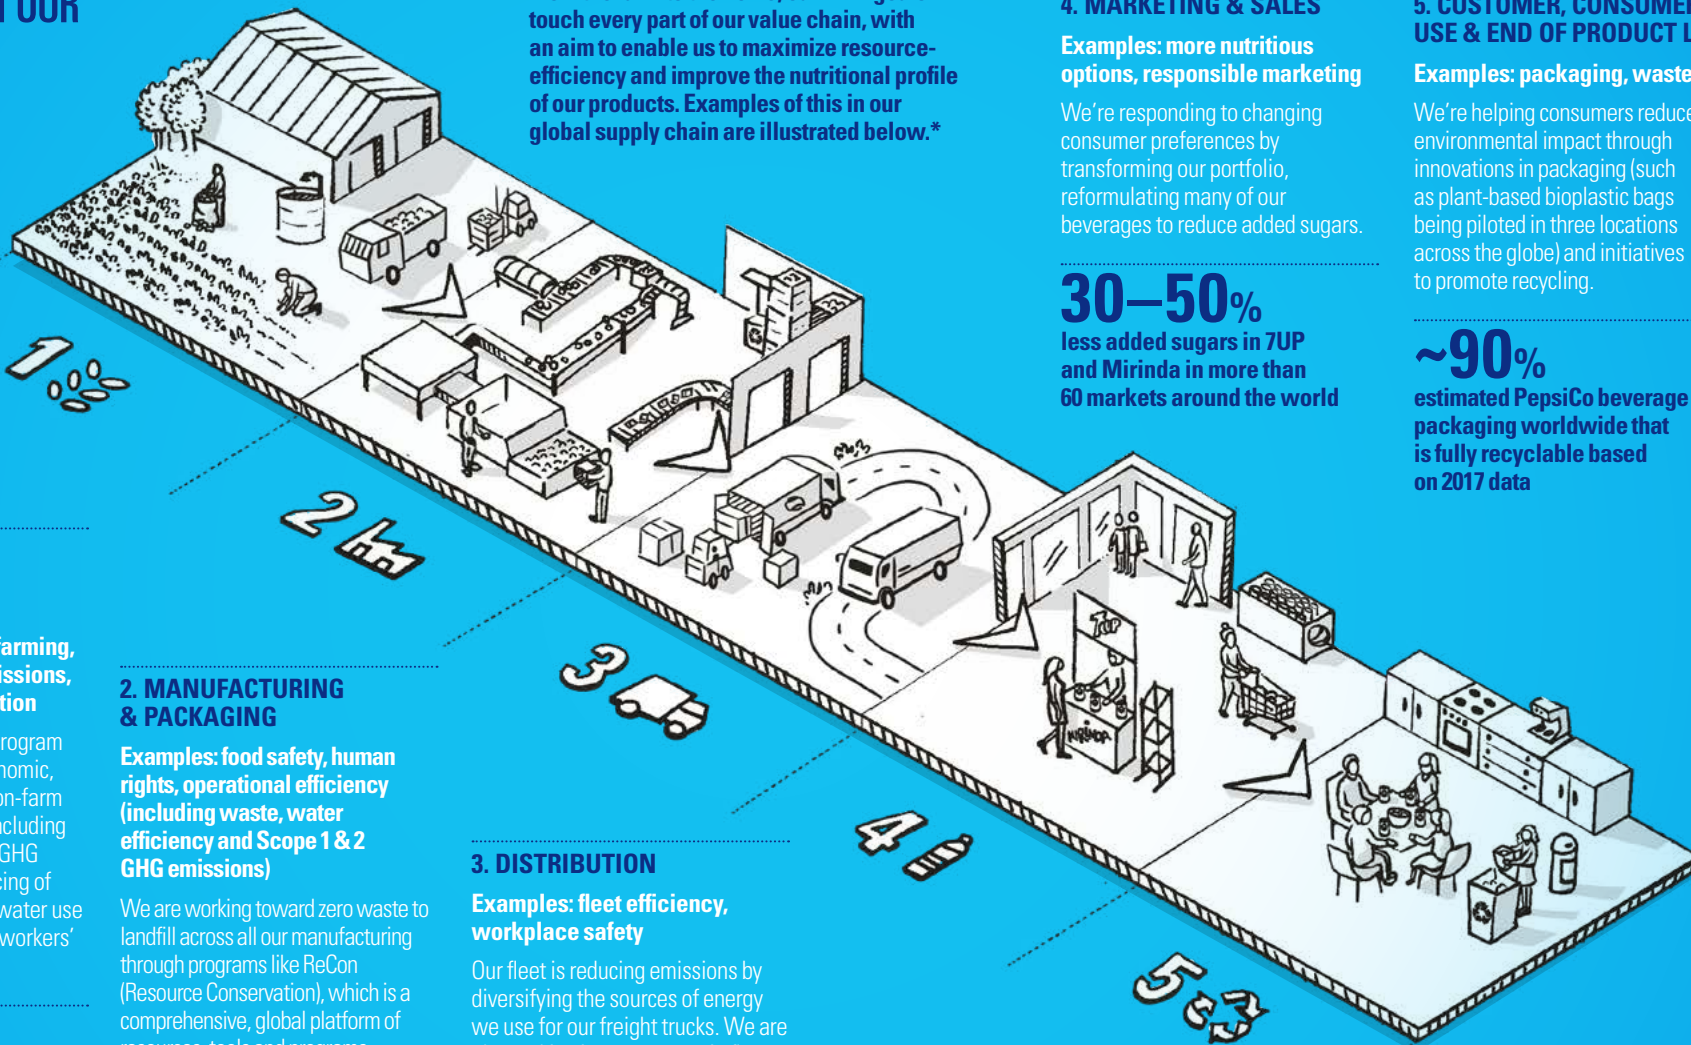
I OUR

touch every part of our value chain, with an aim to enable us to maximize resource-efficiency and improve the nutritional profile of our products. Examples of this in our global supply chain are illustrated below.*

4. MARKETING & SALES

Examples: more nutritious options, responsible marketing

We're responding to changing consumer preferences by transforming our portfolio, reformulating many of our beverages to reduce added sugars.

30–50%
less added sugars in 7UP and Mirinda in more than 60 markets around the world

5. CUSTOMER, CONSUME USE & END OF PRODUCT L

Examples: packaging, waste

We're helping consumers reduce environmental impact through innovations in packaging (such as plant-based bioplastic bags being piloted in three locations across the globe) and initiatives to promote recycling.

~90%
estimated PepsiCo beverage packaging worldwide that is fully recyclable based on 2017 data

1

2

3

4

5

7UP

MIRINDA

farming, issions, tion

rogram nomic, on-farm ncluding GHG cing of water use workers'

2. MANUFACTURING & PACKAGING

Examples: food safety, human rights, operational efficiency (including waste, water efficiency and Scope 1 & 2 GHG emissions)

We are working toward zero waste to landfill across all our manufacturing through programs like ReCon (Resource Conservation), which is a comprehensive, global platform of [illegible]

3. DISTRIBUTION

Examples: fleet efficiency, workplace safety

Our fleet is reducing emissions by diversifying the sources of energy we use for our freight trucks. We are